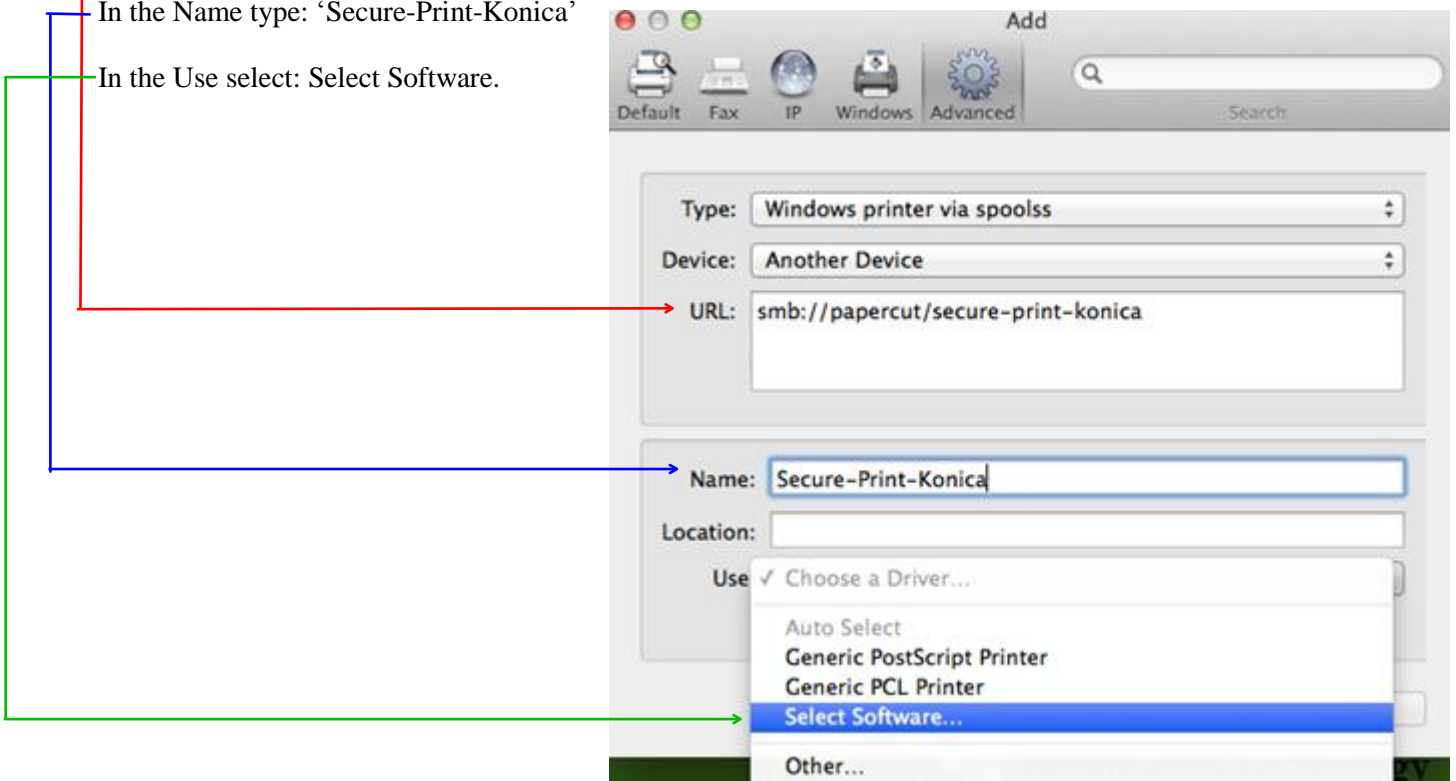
In the Name type: 'Secure-Print-Konica'

In the Use select: Select Software.

Add

Default Fax IP Windows Advanced

Search

Type: Windows printer via spoolss

Device: Another Device

URL: smb://papercut/secure-print-konica

Name: Secure-Print-Konica

Location:

Use ✓ Choose a Driver...

Auto Select
Generic PostScript Printer
Generic PCL Printer
Select Software...

Other...